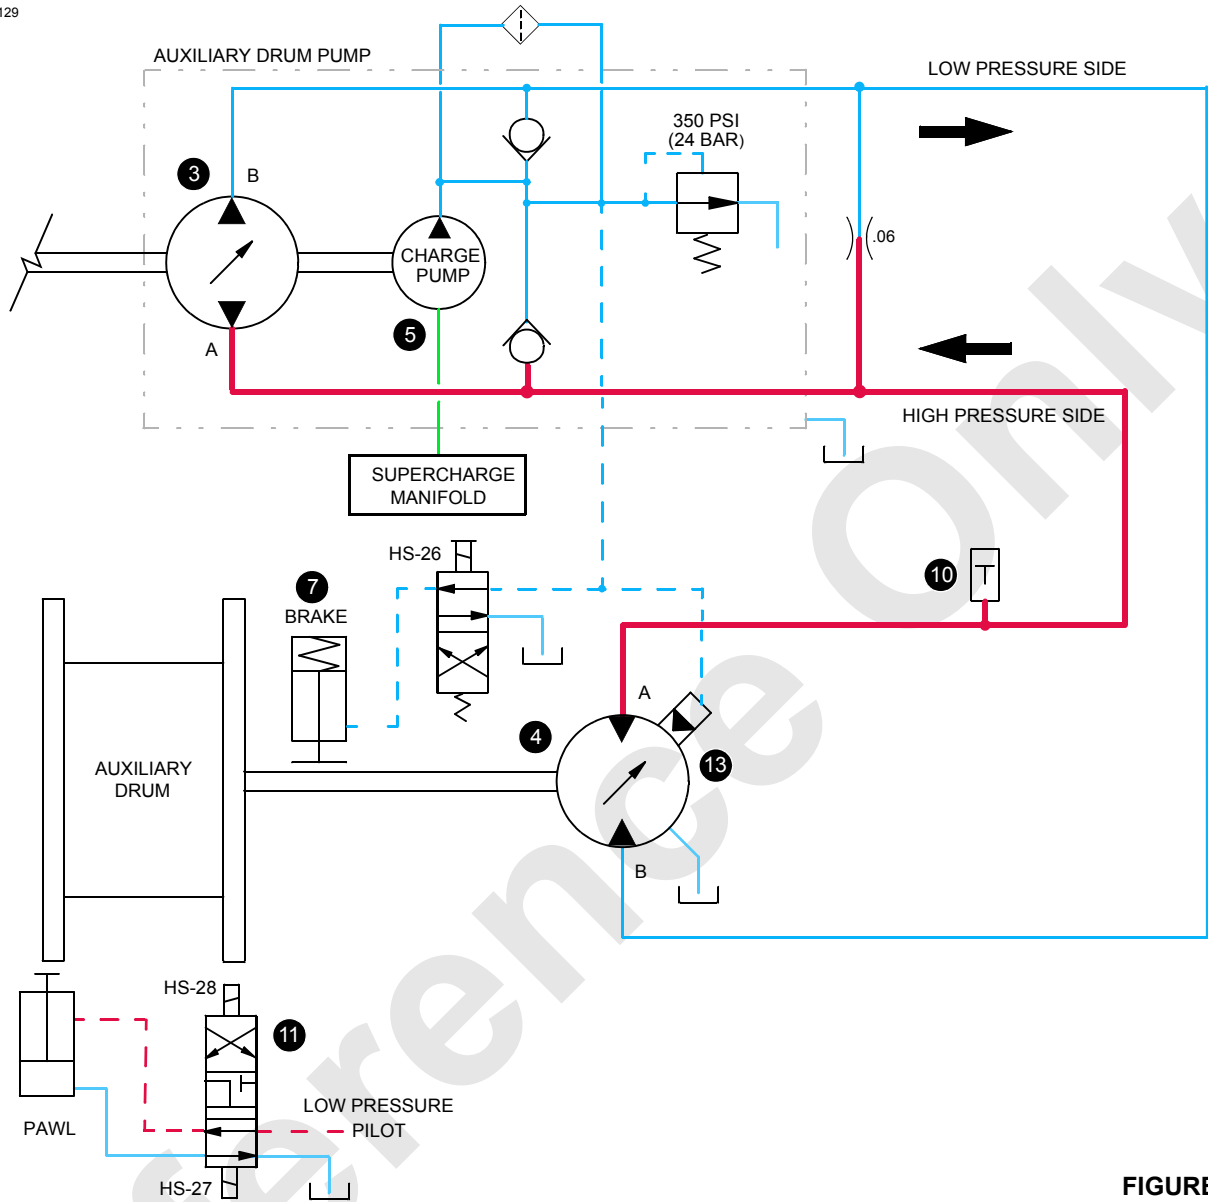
129

AUXILIARY DRUM PUMP

LOW PRESSURE SIDE

350 PSI (24 BAR)

3

B

CHARGE PUMP

.06

5

A

HIGH PRESSURE SIDE

SUPERCHARGE MANIFOLD

HS-26

7

BRAKE

10

A

4

13

AUXILIARY DRUM

B

HS-28

11

LOW PRESSURE PILOT

PAWL

HS-27

ference Only

FIGURE